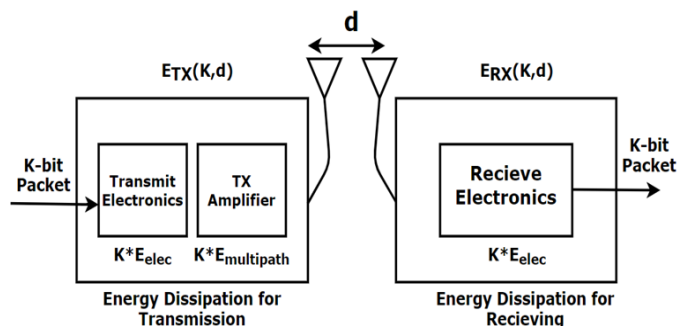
d

$E_{TX}(K,d)$

$E_{RX}(K,d)$

K-bit Packet

Transmit Electronics

TX Amplifier

$K*E_{elec}$

$K*E_{multipath}$

Recieve Electronics

K-bit Packet

$K*E_{elec}$

Energy Dissipation for Transmission

Energy Dissipation for Recieving